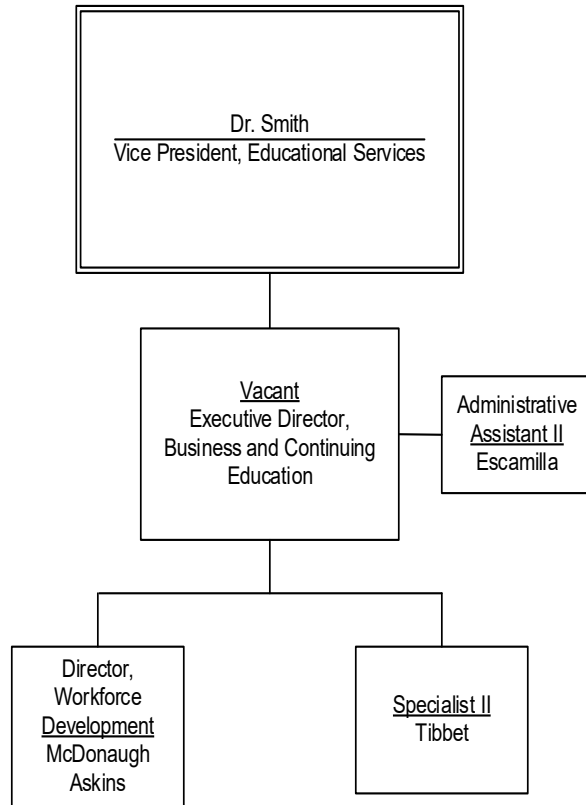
Dr. Smith
Vice President, Educational Services

Vacant
Executive Director, Business and Continuing Education

Administrative Assistant II
Escamilla

Director, Workforce Development
McDonaugh Askins

Specialist II
Tibbet